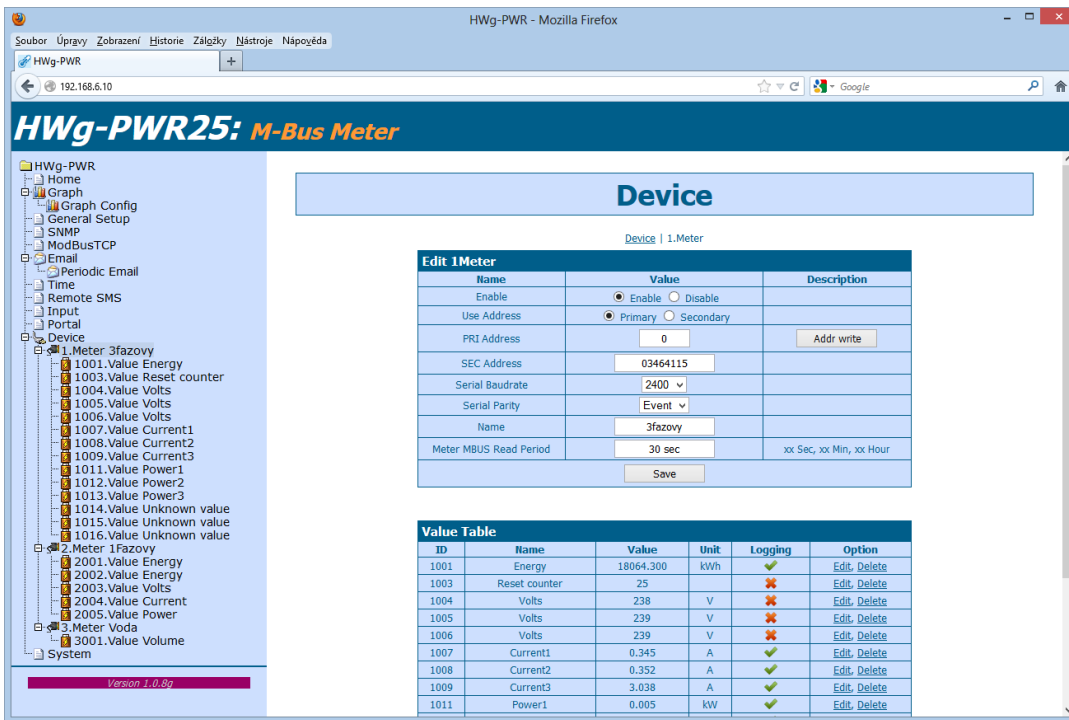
HWg-PWR - Mozilla Firefox

Soubor Úpravy Zobrazení Historie Záložky Nástroje Nápověda

HWg-PWR

192.168.6.10

Google

HWg-PWR25: M-Bus Meter

HWg-PWR
Home
Graph
Graph Config
General Setup
SNMP
ModBusTCP
Email
Periodic Email
Time
Remote SMS
Input
Portal
Device
1.Meter 3fazovy
1001.Value Energy
1003.Value Reset counter
1004.Value Volts
1005.Value Volts
1006.Value Volts
1007.Value Current1
1008.Value Current2
1009.Value Current3
1011.Value Power1
1012.Value Power2
1013.Value Power3
1014.Value Unknown value
1015.Value Unknown value
1016.Value Unknown value
2.Meter 1Fazovy
2001.Value Energy
2002.Value Energy
2003.Value Volts
2004.Value Current
2005.Value Power
3.Meter Voda
3001.Value Volume
System

Version 1.0.8g

Device

Device | 1.Meter

Edit 1Meter

| Name | Value | Description |
|---|---|---|
| Enable | Enable Disable | |
| Use Address | Primary Secondary | |
| PRI Address | 0 | Addr write |
| SEC Address | 03464115 | |
| Serial Baudrate | 2400 | |
| Serial Parity | Event | |
| Name | 3fazovy | |
| Meter MBUS Read Period | 30 sec | xx Sec, xx Min, xx Hour |

Save

Value Table

| ID | Name | Value | Unit | Logging | Option |
|---|---|---|---|---|---|
| 1001 | Energy | 18064.300 | kWh | ✔ | Edit, Delete |
| 1003 | Reset counter | 25 | | ✖ | Edit, Delete |
| 1004 | Volts | 238 | V | ✖ | Edit, Delete |
| 1005 | Volts | 239 | V | ✖ | Edit, Delete |
| 1006 | Volts | 239 | V | ✖ | Edit, Delete |
| 1007 | Current1 | 0.345 | A | ✔ | Edit, Delete |
| 1008 | Current2 | 0.352 | A | ✔ | Edit, Delete |
| 1009 | Current3 | 3.038 | A | ✔ | Edit, Delete |
| 1011 | Power1 | 0.005 | kW | ✔ | Edit, Delete |